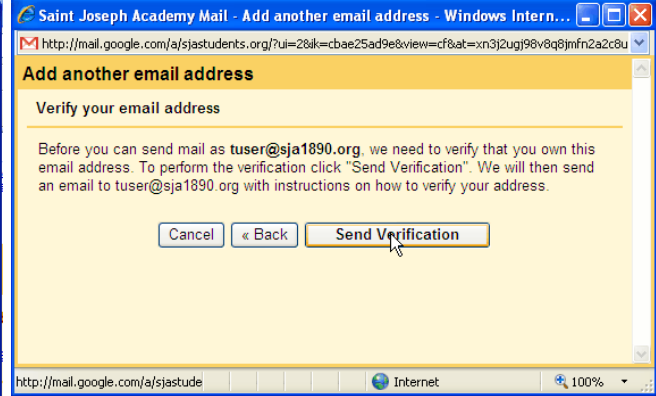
Saint Joseph Academy Mail - Add another email address - Windows Intern

http://mail.google.com/a/sjastudents.org/?ui=2&ik=cbae25ad9e&view=cf&at=xn3j2ugj98v8q8jmfn2a2c8u

Add another email address

Verify your email address

Before you can send mail as tuser@sja1890.org, we need to verify that you own this email address. To perform the verification click "Send Verification". We will then send an email to tuser@sja1890.org with instructions on how to verify your address.

Cancel « Back Send Verification

http://mail.google.com/a/sjastude

Internet

100%